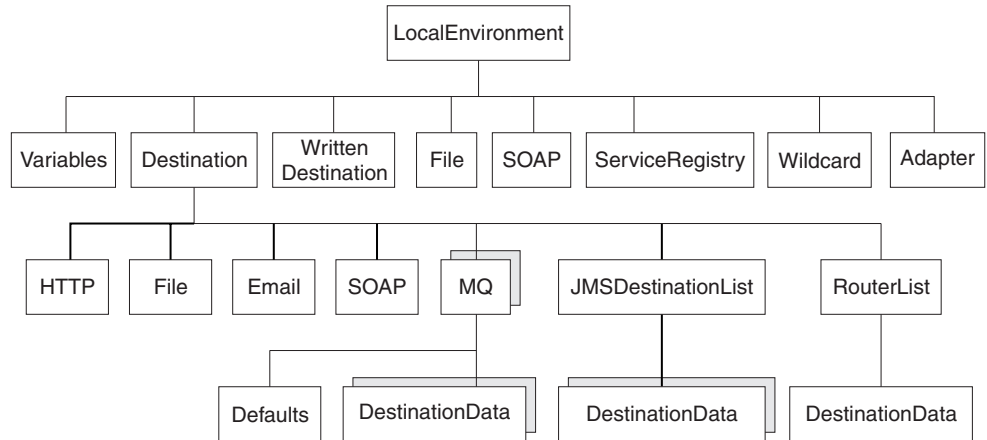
LocalEnvironment

Variables
Destination
Written Destination
File
SOAP
ServiceRegistry
Wildcard
Adapter

HTTP
File
Email
SOAP
MQ
JMSDestinationList
RouterList

Defaults
DestinationData
DestinationData
DestinationData